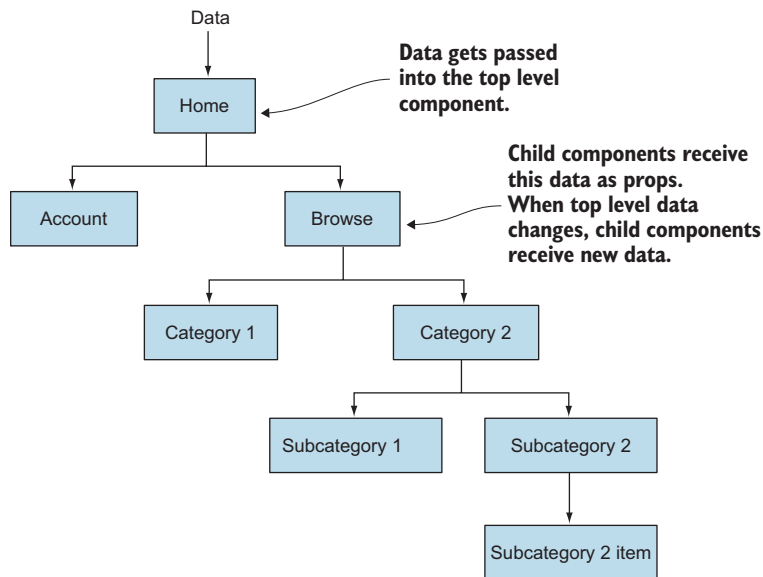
Data

Home

Data gets passed into the top level component.

Account

Browse

Child components receive this data as props. When top level data changes, child components receive new data.

Category 1

Category 2

Subcategory 1

Subcategory 2

Subcategory 2 item